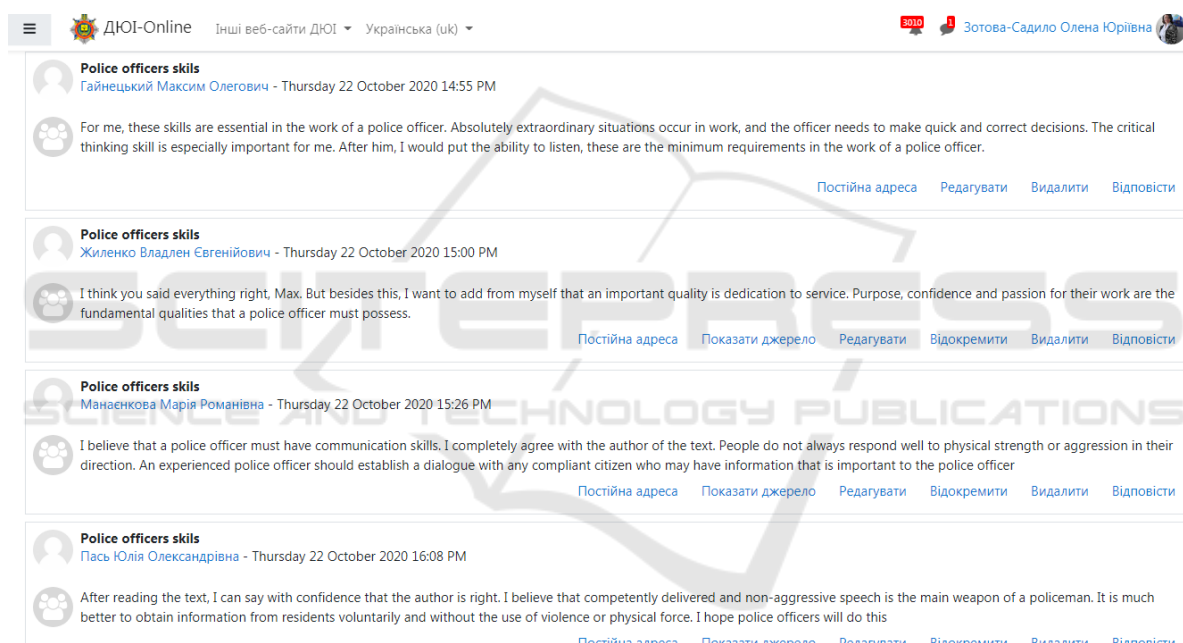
≡ ДЮІ-Online Інші веб-сайти ДЮІ ▾ Українська (uk) ▾ 3010 1 Зотова-Садило Олена Юріївна

Police officers skils
Гайнецький Максим Олегович - Thursday 22 October 2020 14:55 PM

For me, these skills are essential in the work of a police officer. Absolutely extraordinary situations occur in work, and the officer needs to make quick and correct decisions. The critical thinking skill is especially important for me. After him, I would put the ability to listen, these are the minimum requirements in the work of a police officer.

Постійна адреса Редагувати Видалити Відповісти

Police officers skils
Жиленко Владлен Євгенійович - Thursday 22 October 2020 15:00 PM

I think you said everything right, Max. But besides this, I want to add from myself that an important quality is dedication to service. Purpose, confidence and passion for their work are the fundamental qualities that a police officer must possess.

Постійна адреса Показати джерело Редагувати Відокремити Видалити Відповісти

Police officers skils
Манаєнкова Марія Романівна - Thursday 22 October 2020 15:26 PM

I believe that a police officer must have communication skills. I completely agree with the author of the text. People do not always respond well to physical strength or aggression in their direction. An experienced police officer should establish a dialogue with any compliant citizen who may have information that is important to the police officer

Постійна адреса Показати джерело Редагувати Відокремити Видалити Відповісти

Police officers skils
Пась Юлія Олександрівна - Thursday 22 October 2020 16:08 PM

After reading the text, I can say with confidence that the author is right. I believe that competently delivered and non-aggressive speech is the main weapon of a policeman. It is much better to obtain information from residents voluntarily and without the use of violence or physical force. I hope police officers will do this

Постійна адреса Показати джерело Редагувати Відокремити Видалити Відповісти

SCITEPRESS SCIENCE AND TECHNOLOGY PUBLICATIONS